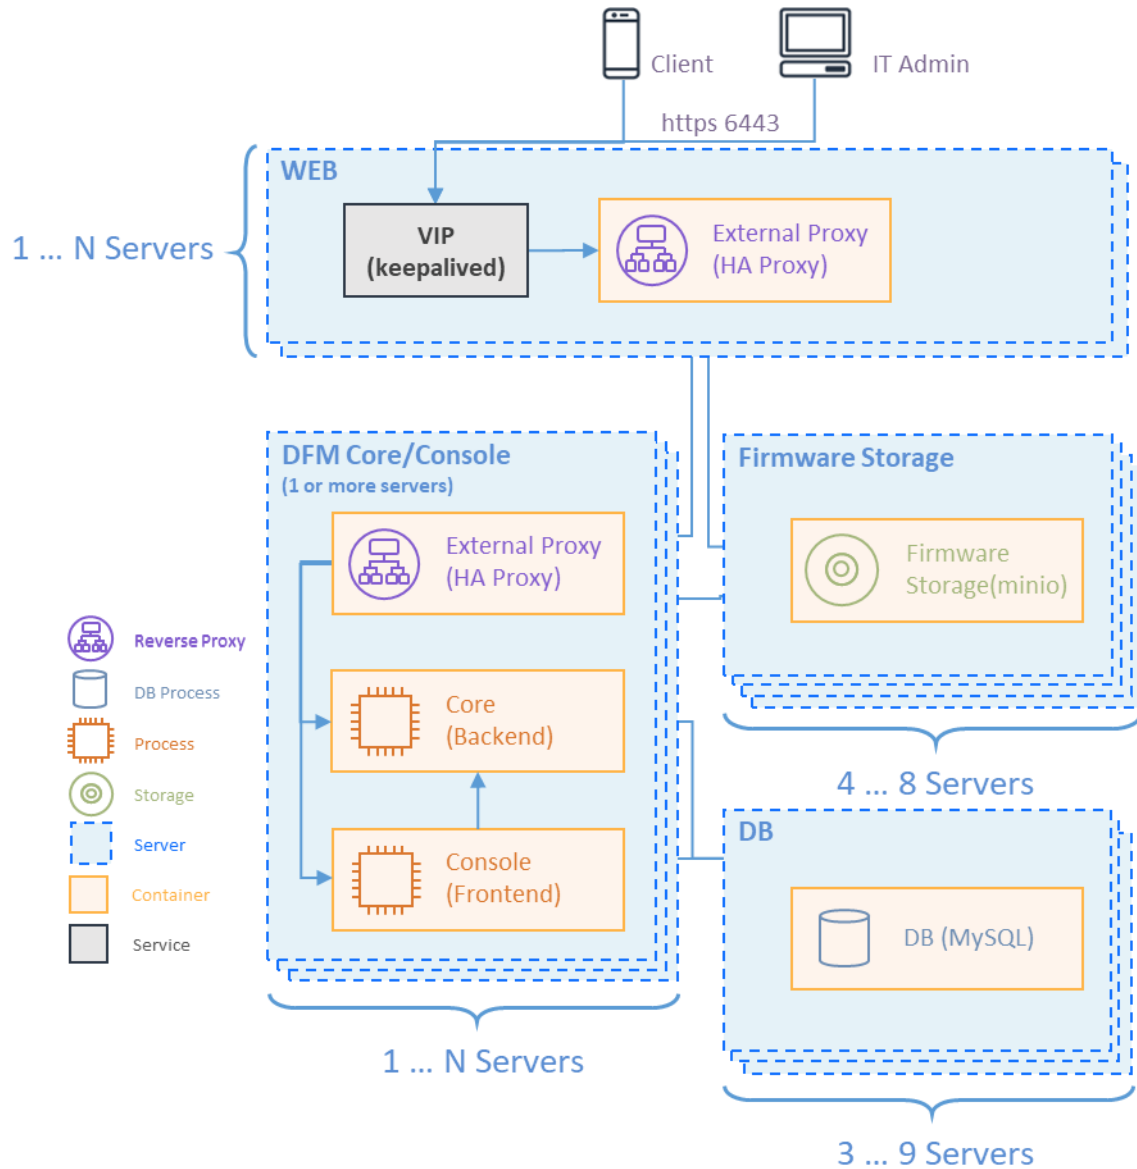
Client

IT Admin

https 6443

1 ... N Servers

WEB

VIP
(keepalived)

External Proxy
(HA Proxy)

DFM Core/Console
(1 or more servers)

External Proxy
(HA Proxy)

Core
(Backend)

Console
(Frontend)

1 ... N Servers

Firmware Storage

Firmware
Storage(minio)

4 ... 8 Servers

DB

DB (MySQL)

3 ... 9 Servers

Reverse Proxy

DB Process

Process

Storage

Server

Container

Service